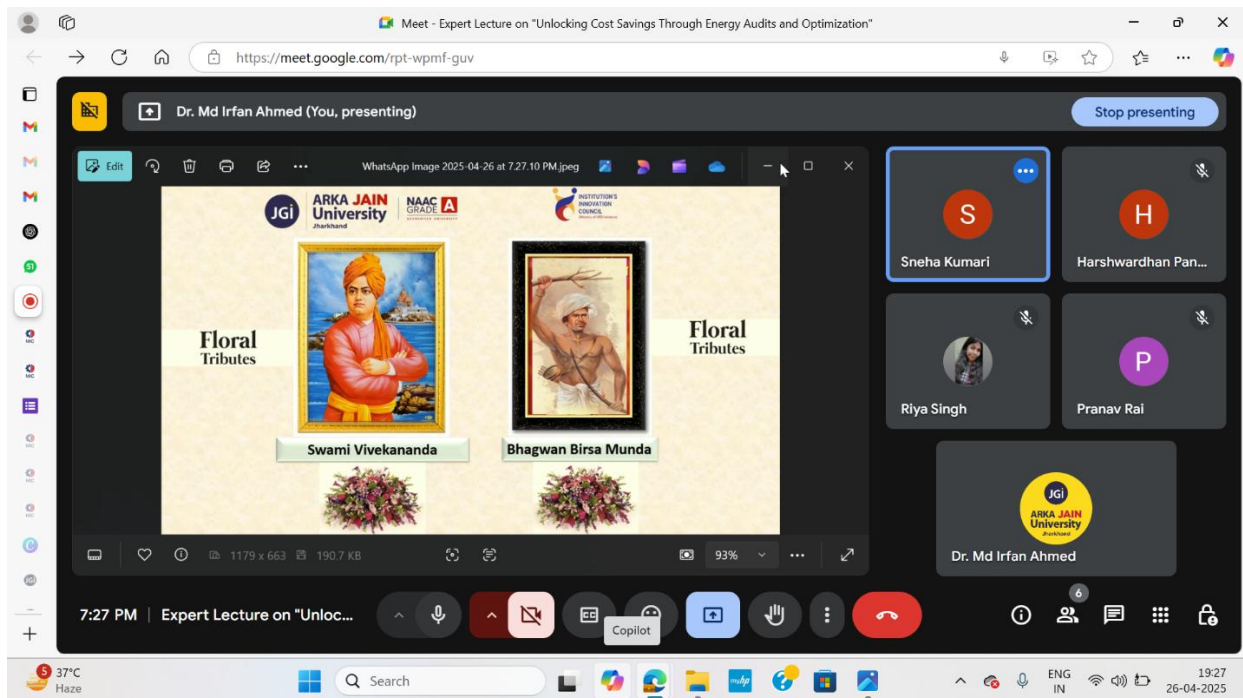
Meet - Expert Lecture on "Unlocking Cost Savings Through Energy Audits and Optimization"

https://meet.google.com/rpt-wpmf-guv

Dr. Md Irfan Ahmed (You, presenting)

Stop presenting

Edit

WhatsApp Image 2025-04-26 at 7.27.10 PM.jpeg

JGi ARKA JAIN University Jharkhand

NAAC GRADE A

INSTITUTION'S INNOVATION COUNCIL

Floral Tributes

Swami Vivekananda

Bhagwan Birsa Munda

Floral Tributes

1179 x 663 190.7 KB

93%

S

Sneha Kumari

H

Harshwardhan Pan...

Riya Singh

P

Pranav Rai

JGi ARKA JAIN University Jharkhand

Dr. Md Irfan Ahmed

7:27 PM | Expert Lecture on "Unloc...

Copilot

6

5 37°C Haze

Search

ENG IN

19:27 26-04-2025